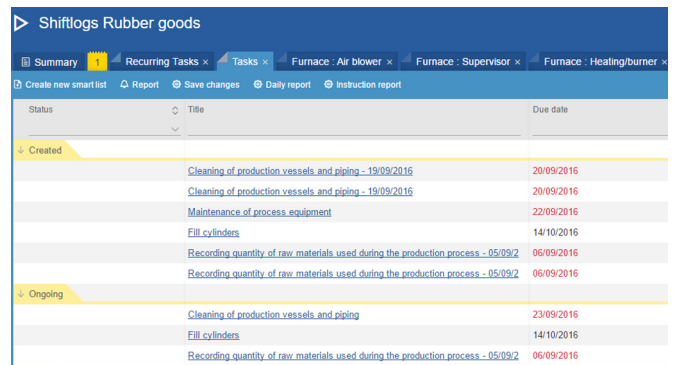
Shiftlogs Rubber goods

Summary 1 Recurring Tasks × Tasks × Furnace : Air blower × Furnace : Supervisor × Furnace : Heating/burner ×

Create new smart list Report Save changes Daily report Instruction report

| Status | Title | Due date |
|---|---|---|
| Created | | |
| | Cleaning of production vessels and piping - 19/09/2016 | 20/09/2016 |
| | Cleaning of production vessels and piping - 19/09/2016 | 20/09/2016 |
| | Maintenance of process equipment | 22/09/2016 |
| | Fill cylinders | 14/10/2016 |
| | Recording quantity of raw materials used during the production process - 05/09/2 | 06/09/2016 |
| | Recording quantity of raw materials used during the production process - 05/09/2 | 06/09/2016 |
| Ongoing | | |
| | Cleaning of production vessels and piping | 23/09/2016 |
| | Fill cylinders | 14/10/2016 |
| | Recording quantity of raw materials used during the production process - 05/09/2 | 06/09/2016 |